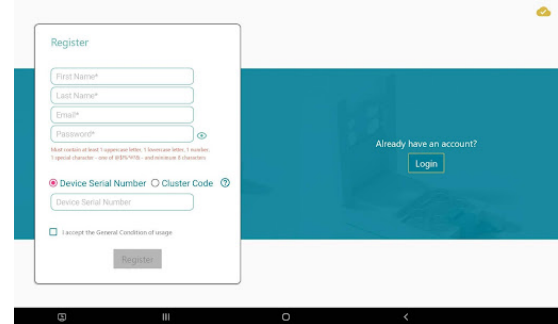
Register

First Name*

Last Name*

Email*

Password*

Must contain at least 1 uppercase letter, 1 lowercase letter, 1 number, 1 special character - one of @$%*#!&- and minimum 8 characters.

Device Serial Number Cluster Code

Device Serial Number

I accept the General Condition of usage

Register

Already have an account?

Login